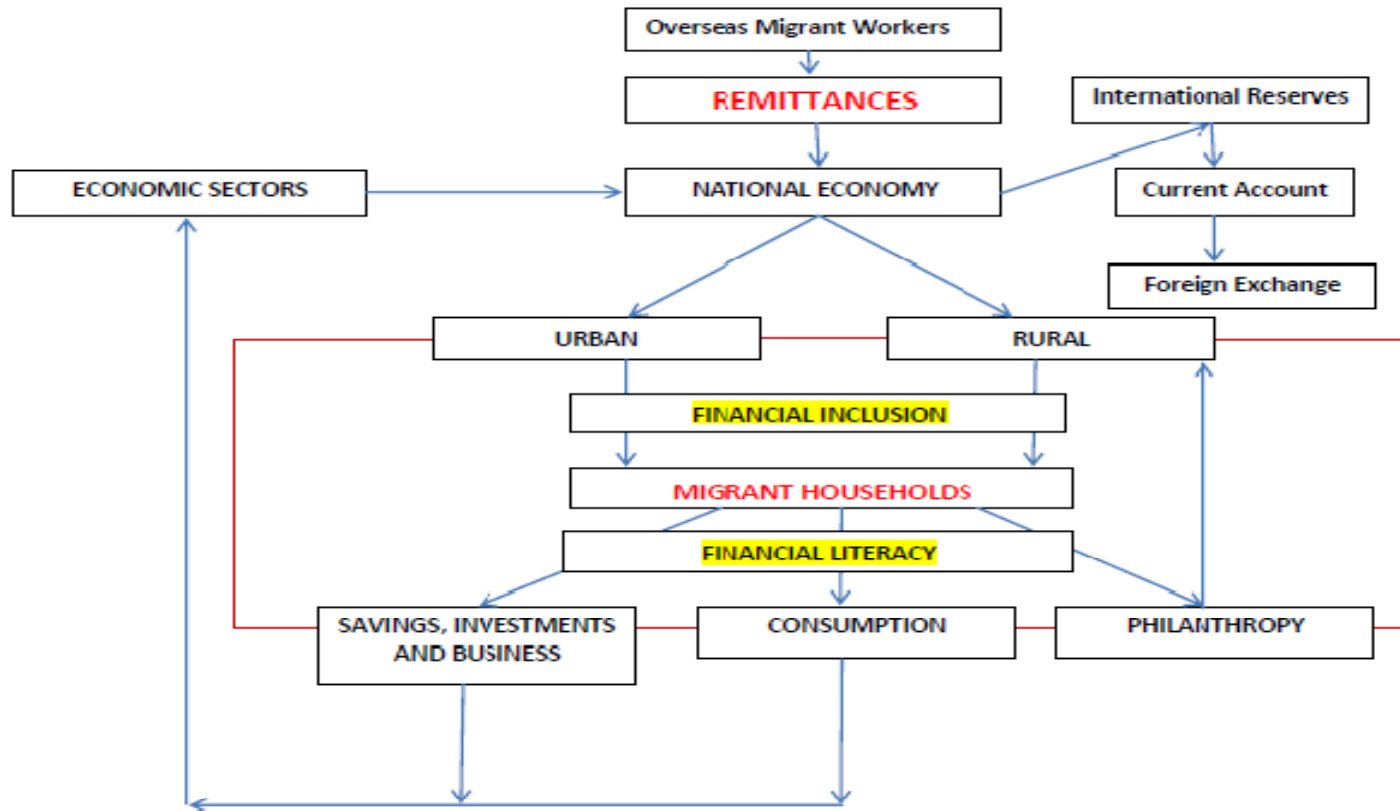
Overseas Migrant Workers

REMITTANCES

International Reserves

ECONOMIC SECTORS

NATIONAL ECONOMY

Current Account

Foreign Exchange

URBAN

RURAL

FINANCIAL INCLUSION

MIGRANT HOUSEHOLDS

FINANCIAL LITERACY

SAVINGS, INVESTMENTS AND BUSINESS

CONSUMPTION

PHILANTHROPY